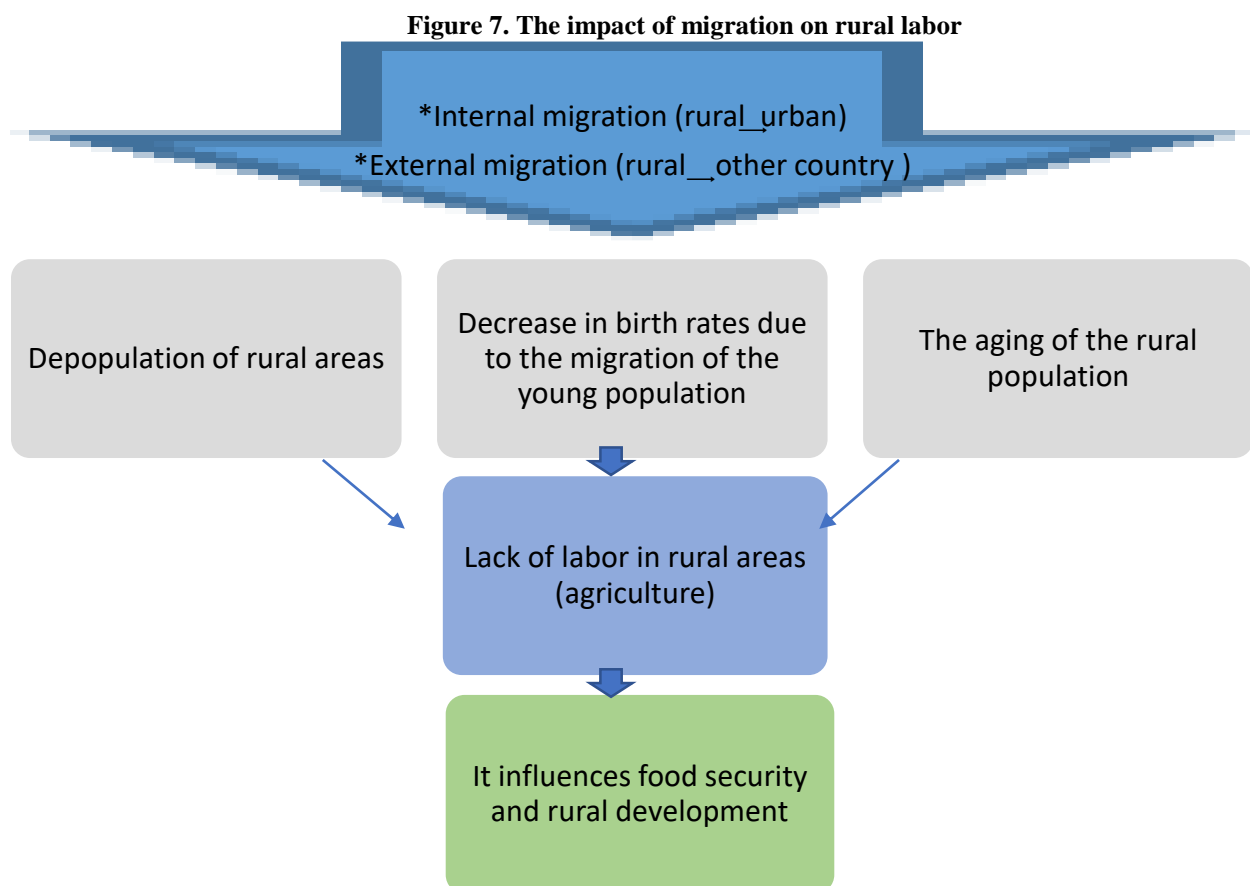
**Figure 7. The impact of migration on rural labor**

*Internal migration (rural$\rightarrow$urban)

*External migration (rural$\rightarrow$other country )

Depopulation of rural areas

Decrease in birth rates due to the migration of the young population

The aging of the rural population

Lack of labor in rural areas (agriculture)

It influences food security and rural development